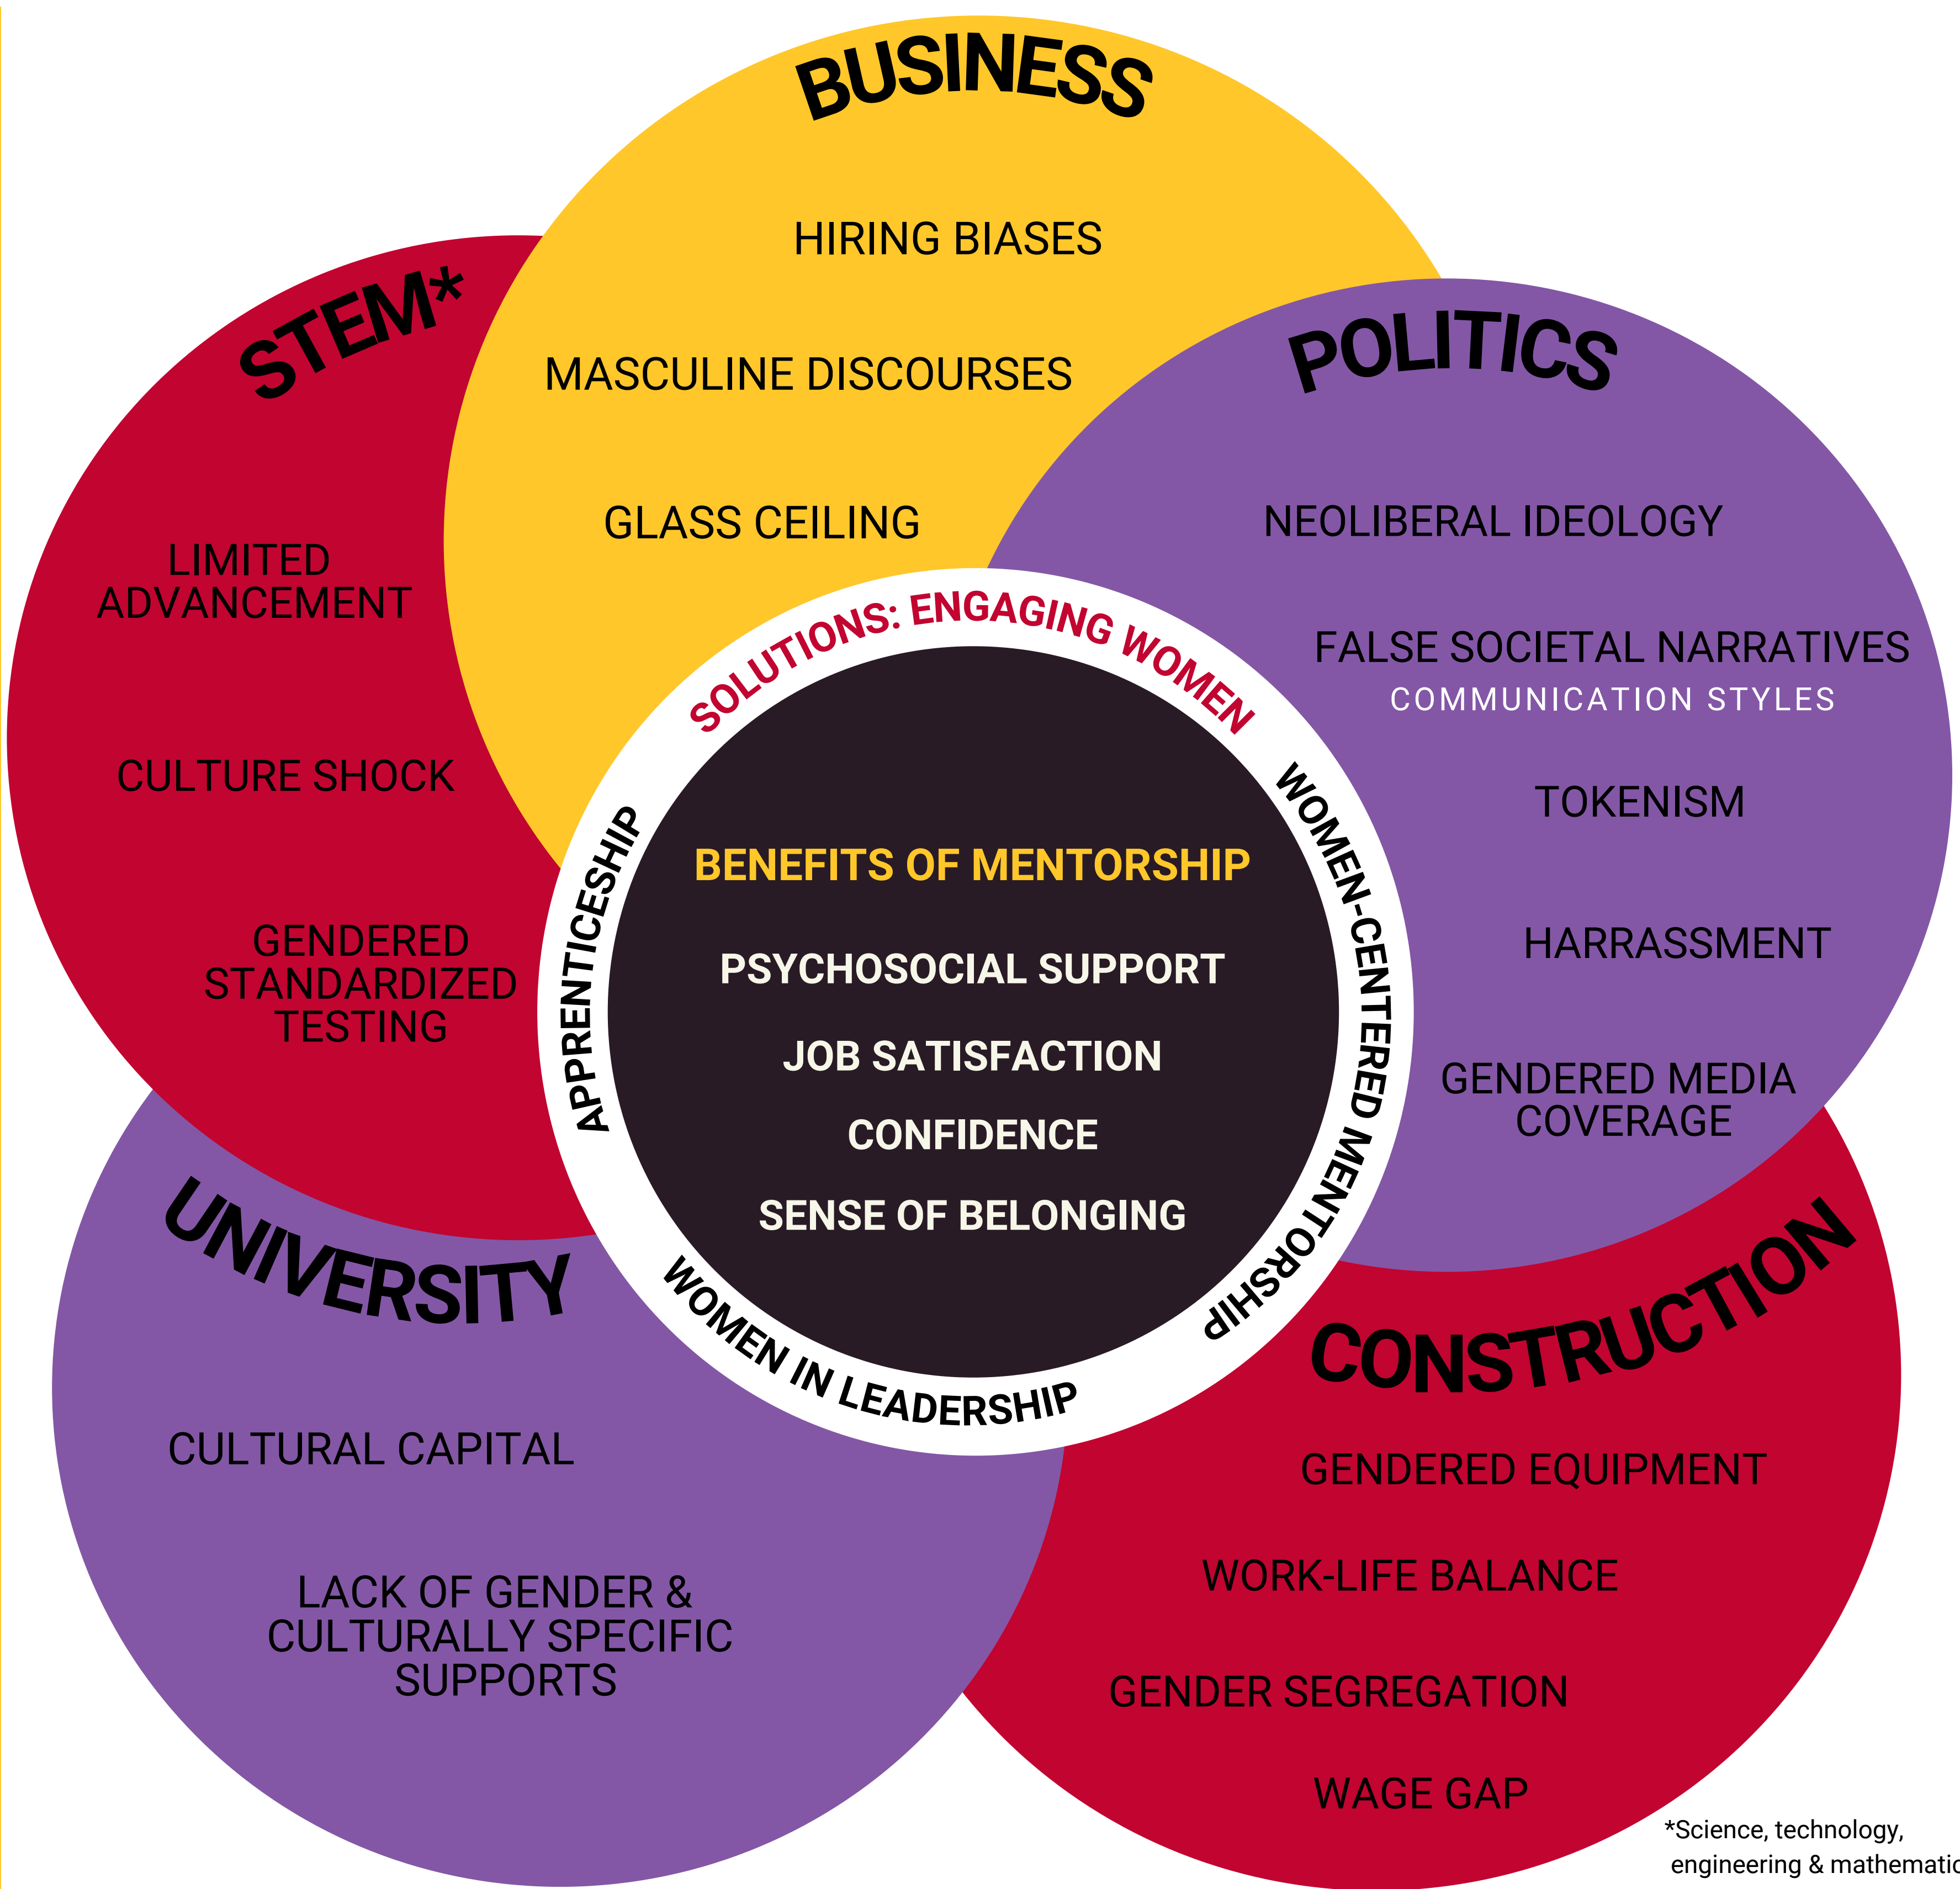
BUSINESS

HIRING BIASES

MASCULINE DISCOURSES

GLASS CEILING

STEM*

LIMITED ADVANCEMENT

CULTURE SHOCK

GENDERED STANDARDIZED TESTING

POLITICS

NEOLIBERAL IDEOLOGY

FALSE SOCIETAL NARRATIVES

COMMUNICATION STYLES

TOKENISM

HARRASSMENT

GENDERED MEDIA COVERAGE

SOLUTIONS: ENGAGING WOMEN

WOMEN-CENTERED MENTORSHIP

WOMEN IN LEADERSHIP

APPRENTICESHIP

BENEFITS OF MENTORSHIP

PSYCHOSOCIAL SUPPORT

JOB SATISFACTION

CONFIDENCE

SENSE OF BELONGING

UNIVERSITY

CULTURAL CAPITAL

LACK OF GENDER & CULTURALLY SPECIFIC SUPPORTS

CONSTRUCTION

GENDERED EQUIPMENT

WORK-LIFE BALANCE

GENDER SEGREGATION

WAGE GAP

*Science, technology, engineering & mathematic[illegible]